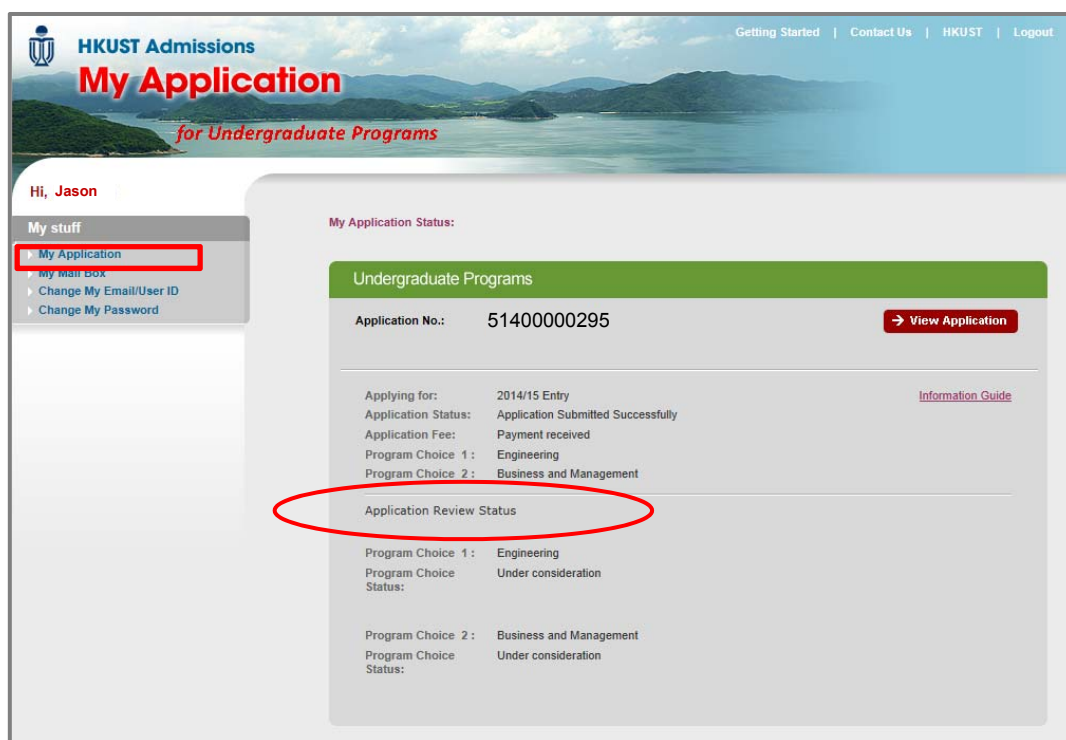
HKUST Admissions
My Application
for Undergraduate Programs

Getting Started | Contact Us | HKUST | Logout

Hi, Jason

My stuff
My Application
My Mail Box
Change My Email/User ID
Change My Password

My Application Status:

Undergraduate Programs

Application No.: 51400000295

View Application

| | |
|---|---|
| Applying for: | 2014/15 Entry |
| Application Status: | Application Submitted Successfully |
| Application Fee: | Payment received |
| Program Choice 1 : | Engineering |
| Program Choice 2 : | Business and Management |

Information Guide

Application Review Status

| | |
|---|---|
| Program Choice 1 : | Engineering |
| Program Choice Status: | Under consideration |
| Program Choice 2 : | Business and Management |
| Program Choice Status: | Under consideration |